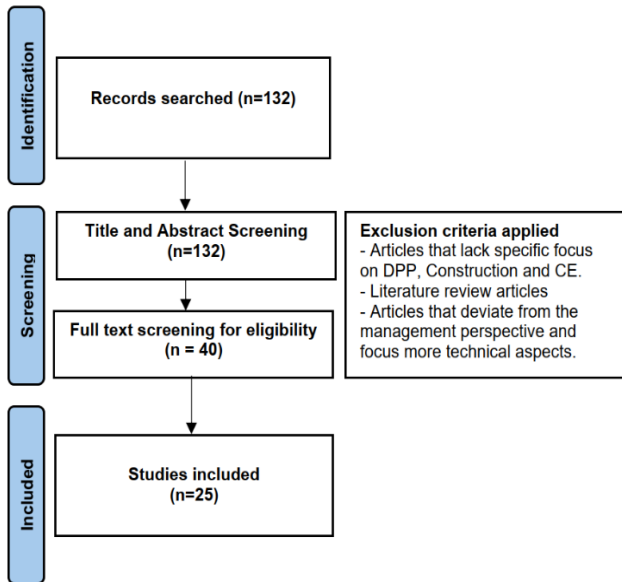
Identification

Records searched (n=132)

Screening

Title and Abstract Screening (n=132)

Exclusion criteria applied
- Articles that lack specific focus on DPP, Construction and CE.
- Literature review articles
- Articles that deviate from the management perspective and focus more technical aspects.

Full text screening for eligibility (n = 40)

Included

Studies included (n=25)